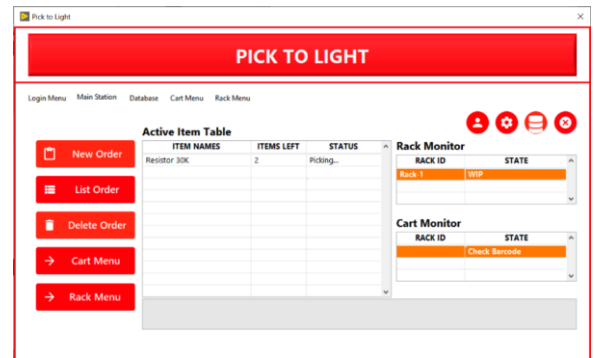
Pick to Light

PICK TO LIGHT

Login Menu Main Station Database Cart Menu Rack Menu

New Order

List Order

Delete Order

Cart Menu

Rack Menu

Active Item Table

| ITEM NAMES | ITEMS LEFT | STATUS |
|---|---|---|
| Resistor 30K | 2 | Picking... |

Rack Monitor

| RACK ID | STATE |
|---|---|
| Rack 1 | WIP |

Cart Monitor

| RACK ID | STATE |
|---|---|
| | Check Barcode |